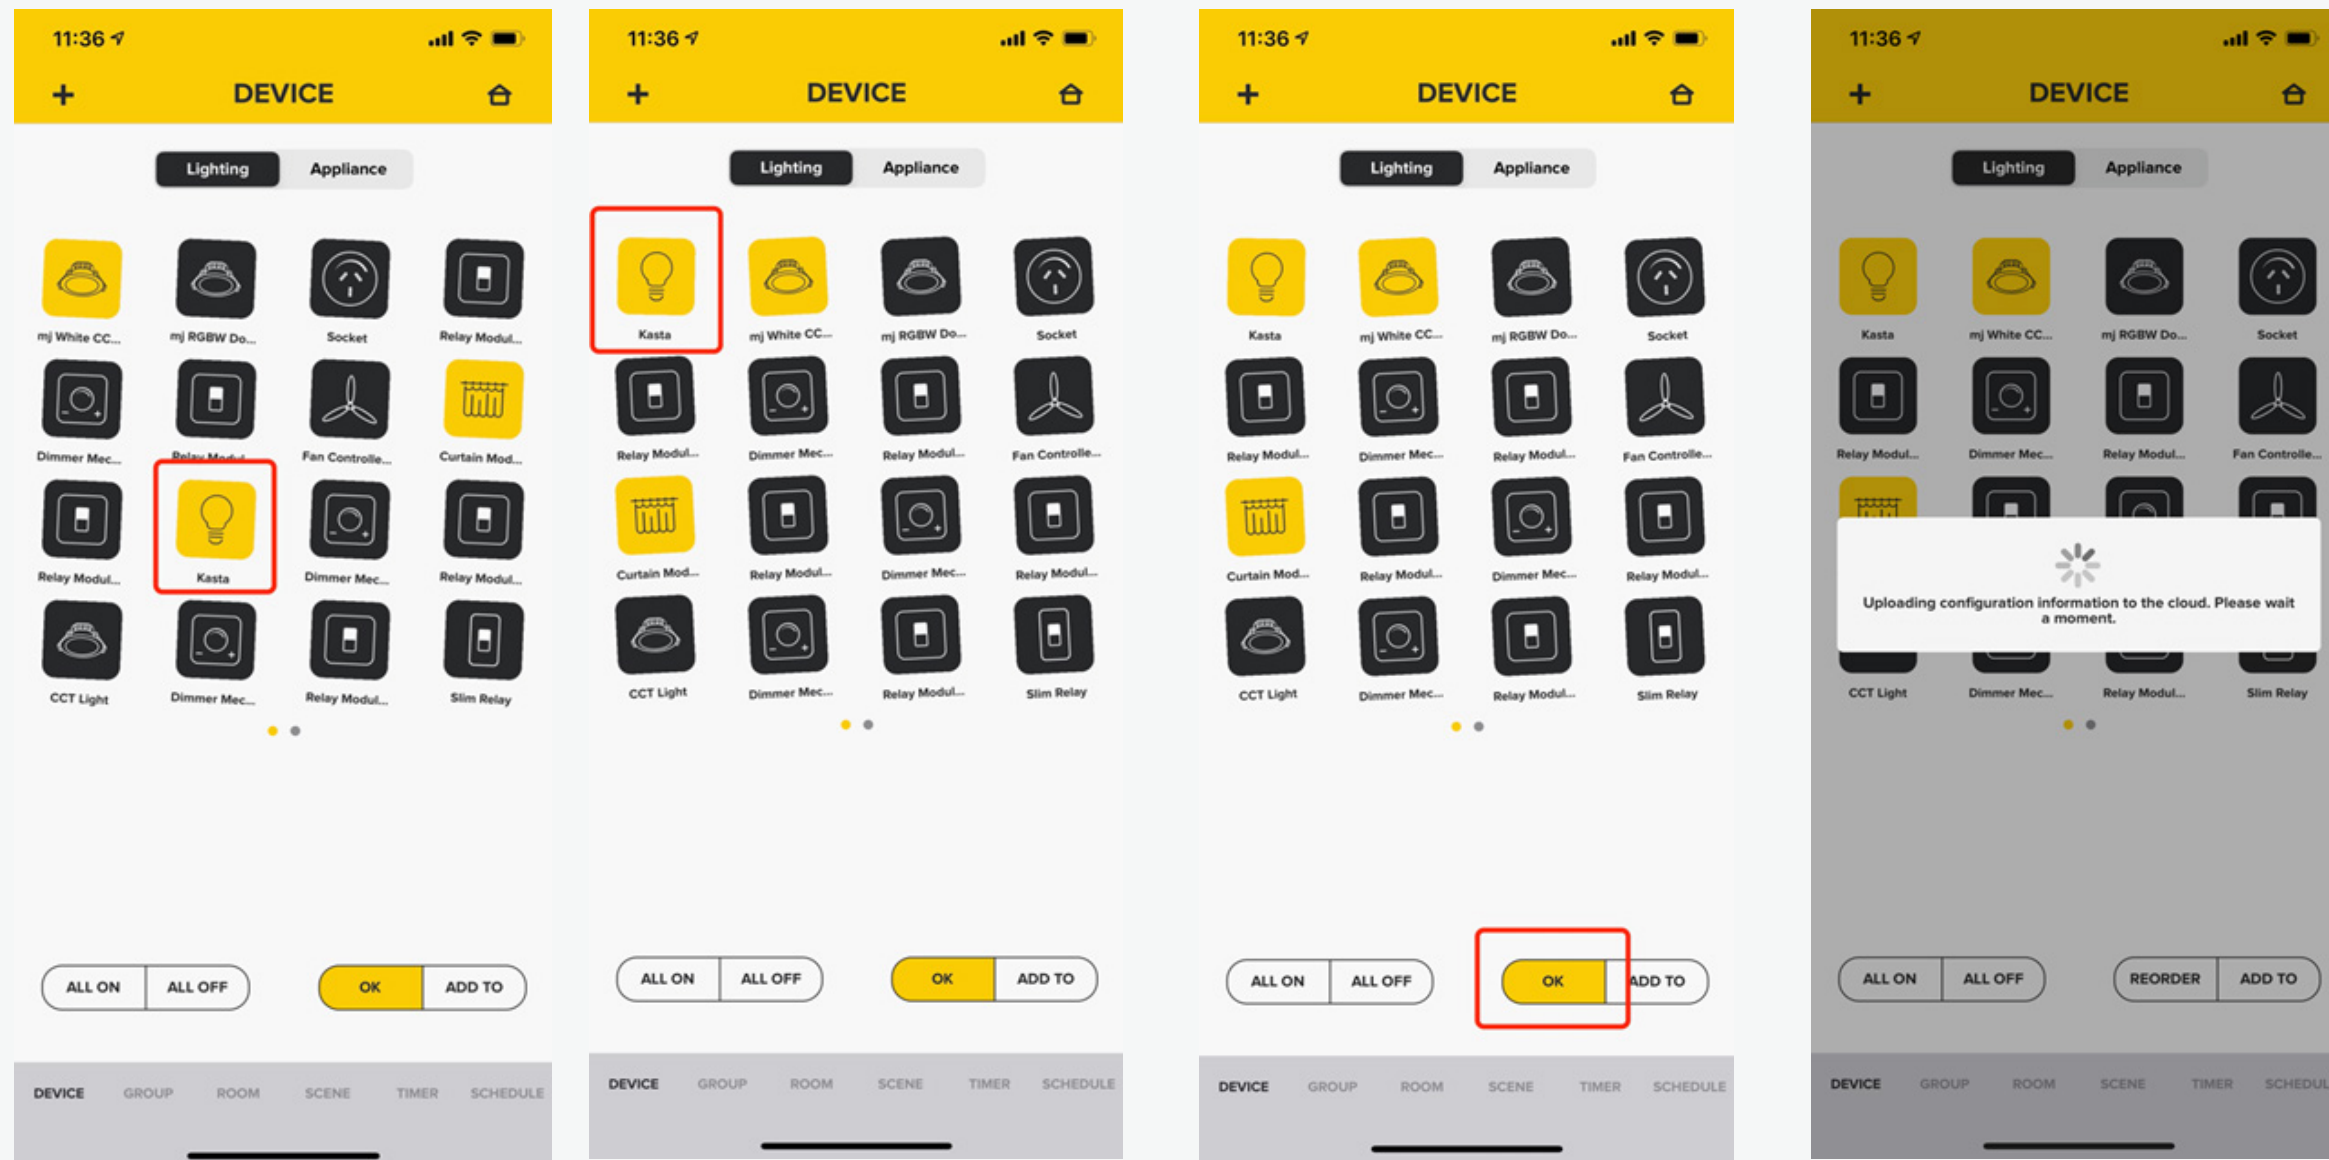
11:36

+ DEVICE

Lighting Appliance

mj White CC... mj RGBW Do... Socket Relay Modul...

Dimmer Mec... Relay Modul... Fan Controlle... Curtain Mod...

Relay Modul... Kasta Dimmer Mec... Relay Modul...

CCT Light Dimmer Mec... Relay Modul... Slim Relay

ALL ON ALL OFF OK ADD TO

DEVICE GROUP ROOM SCENE TIMER SCHEDULE

11:36

+ DEVICE

Lighting Appliance

Kasta mj White CC... mj RGBW Do... Socket

Relay Modul... Dimmer Mec... Relay Modul... Fan Controlle...

Curtain Mod... Relay Modul... Dimmer Mec... Relay Modul...

CCT Light Dimmer Mec... Relay Modul... Slim Relay

ALL ON ALL OFF OK ADD TO

DEVICE GROUP ROOM SCENE TIMER SCHEDULE

11:36

+ DEVICE

Lighting Appliance

Kasta mj White CC... mj RGBW Do... Socket

Relay Modul... Dimmer Mec... Relay Modul... Fan Controlle...

Curtain Mod... Relay Modul... Dimmer Mec... Relay Modul...

CCT Light Dimmer Mec... Relay Modul... Slim Relay

ALL ON ALL OFF OK ADD TO

DEVICE GROUP ROOM SCENE TIMER SCHEDULE

11:36

+ DEVICE

Lighting Appliance

Kasta mj White CC... mj RGBW Do... Socket

Relay Modul... Dimmer Mec... Relay Modul... Fan Controlle...

Uploading configuration information to the cloud. Please wait a moment.

CCT Light Dimmer Mec... Relay Modul... Slim Relay

ALL ON ALL OFF REORDER ADD TO

DEVICE GROUP ROOM SCENE TIMER SCHEDUL